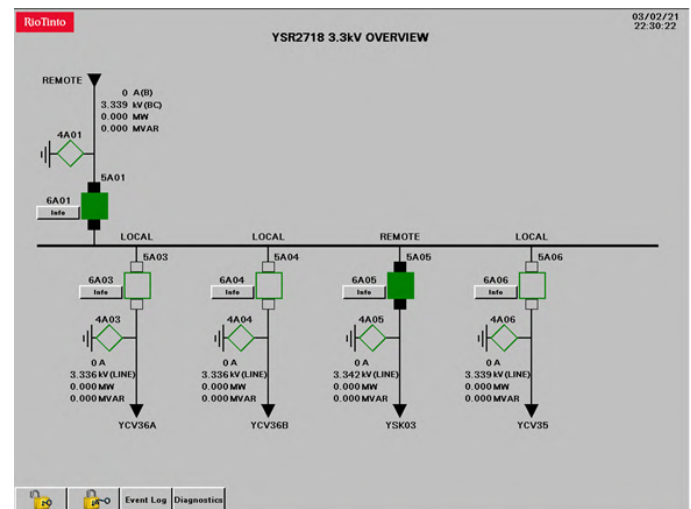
RioTinto

YSR2718 3.3kV OVERVIEW

03/02/21
22:30:22

REMOTE

0 A(B)
3.339 kV(BC)
0.000 MW
0.000 MVAR

4A01

5A01

6A01
Info

LOCAL

LOCAL

REMOTE

LOCAL

5A03

6A03
Info

4A03

0 A
3.336 kV(LINE)
0.000 MW
0.000 MVAR

YCV36A

5A04

6A04
Info

4A04

0 A
3.336 kV(LINE)
0.000 MW
0.000 MVAR

YCV36B

5A05

6A05
Info

4A05

0 A
3.342 kV(LINE)
0.000 MW
0.000 MVAR

YSK03

5A06

6A06
Info

4A06

0 A
3.339 kV(LINE)
0.000 MW
0.000 MVAR

YCV35

Event Log
Diagnostics